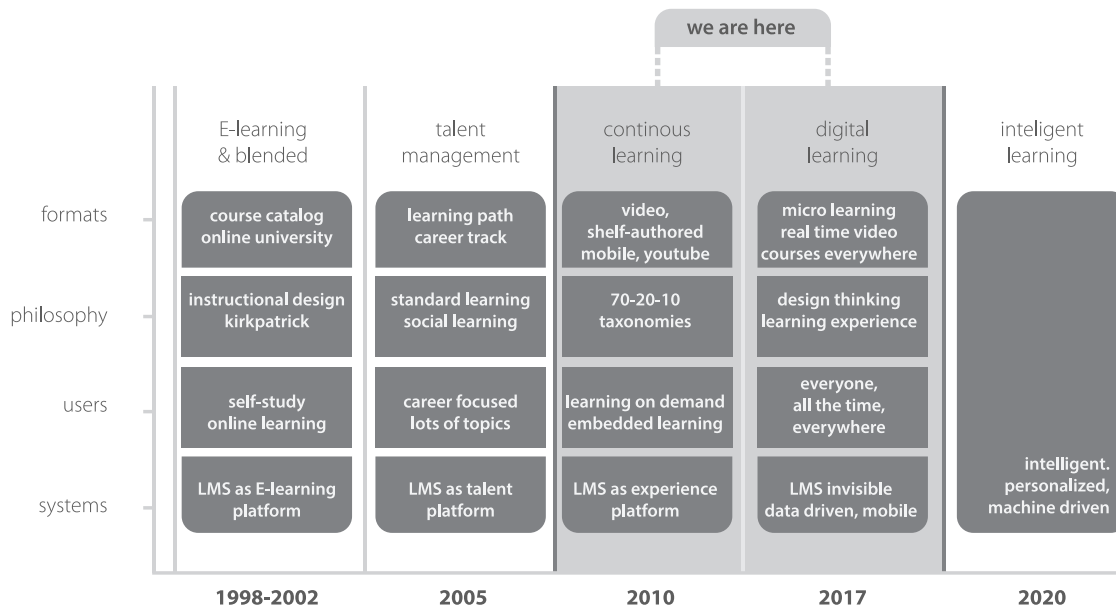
we are here

| | E-learning & blended | talent management | continous learning | digital learning | inteligent learning |
|---|---|---|---|---|---|
| formats | course catalog online university | learning path career track | video, shelf-authored mobile, youtube | micro learning real time video courses everywhere | |
| philosophy | instructional design kirkpatrick | standard learning social learning | 70-20-10 taxonomies | design thinking learning experience | |
| users | self-study online learning | career focused lots of topics | learning on demand embedded learning | everyone, all the time, everywhere | |
| systems | LMS as E-learning platform | LMS as talent platform | LMS as experience platform | LMS invisible data driven, mobile | intelligent. personalized, machine driven |
| | 1998-2002 | 2005 | 2010 | 2017 | 2020 |